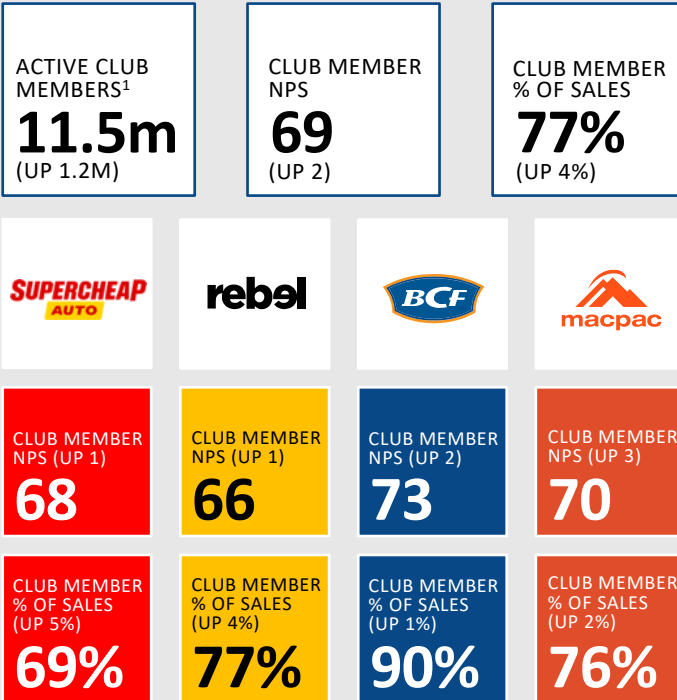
ACTIVE CLUB MEMBERS$^1$
11.5m
(UP 1.2M)

CLUB MEMBER NPS
69
(UP 2)

CLUB MEMBER % OF SALES
77%
(UP 4%)

SUPERCHEAP AUTO

rebel

BCF

macpac

CLUB MEMBER NPS (UP 1)
68

CLUB MEMBER NPS (UP 1)
66

CLUB MEMBER NPS (UP 2)
73

CLUB MEMBER NPS (UP 3)
70

CLUB MEMBER % OF SALES (UP 5%)
69%

CLUB MEMBER % OF SALES (UP 4%)
77%

CLUB MEMBER % OF SALES (UP 1%)
90%

CLUB MEMBER % OF SALES (UP 2%)
76%